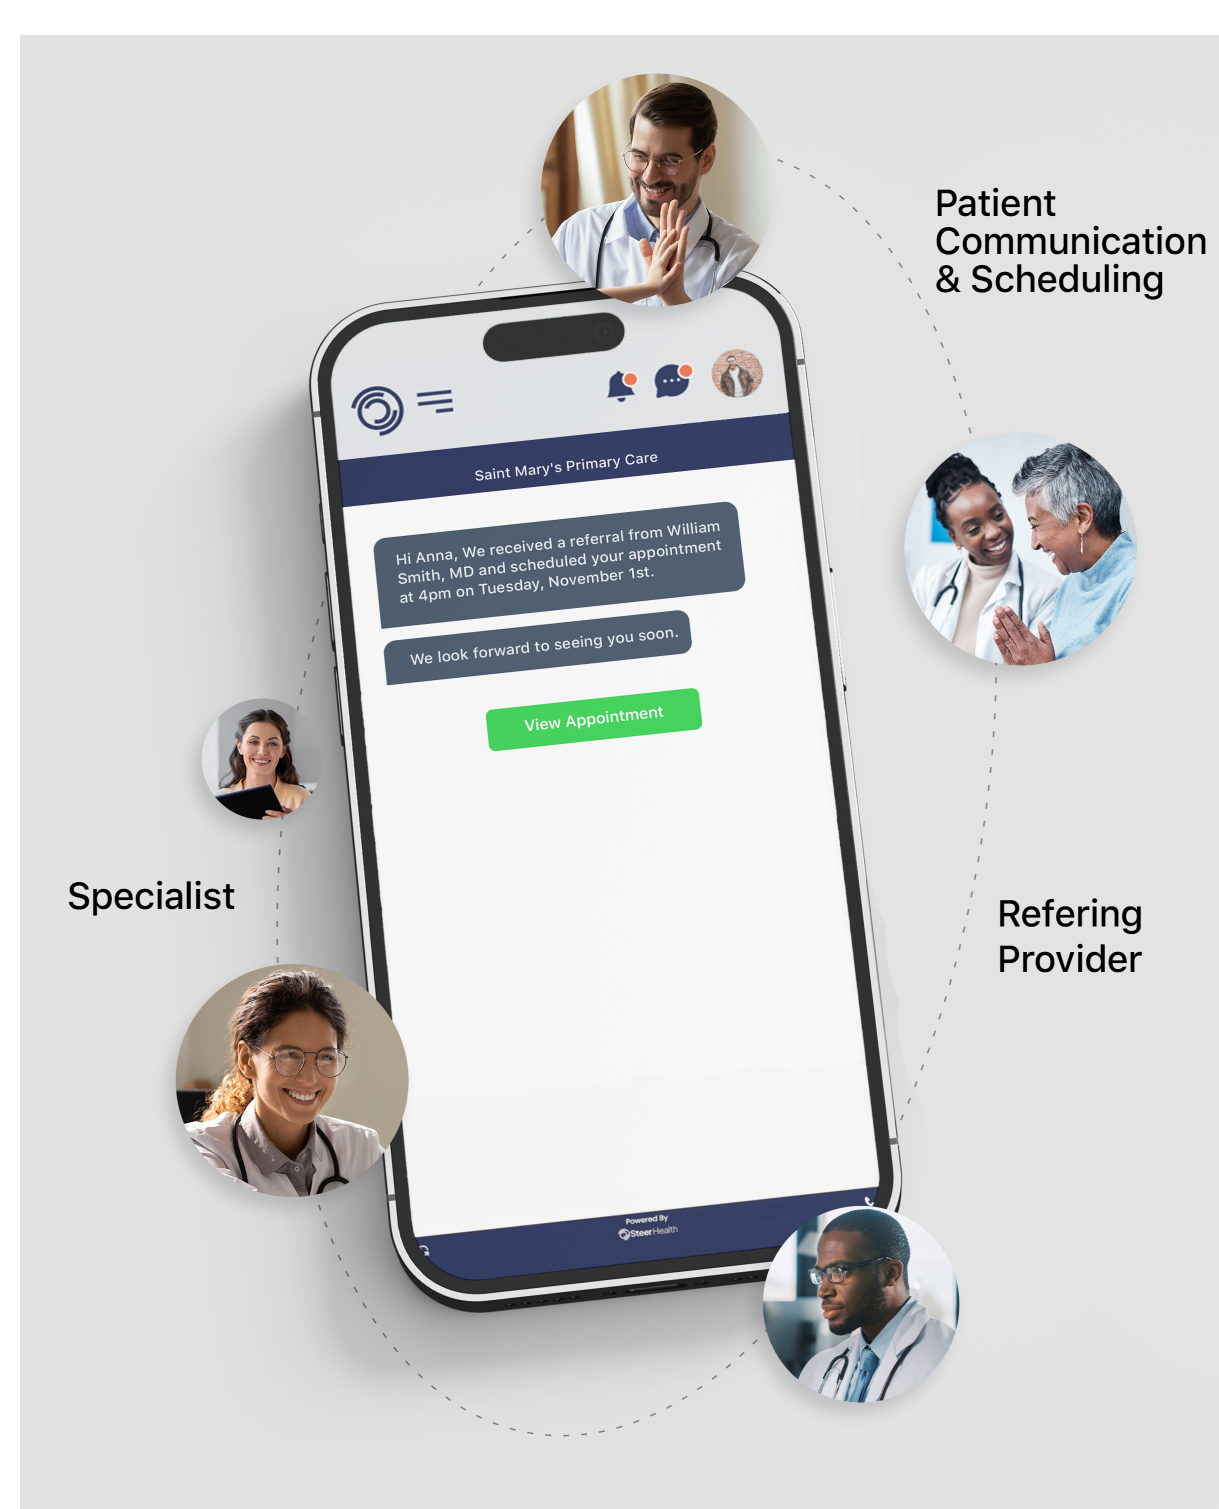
Patient Communication & Scheduling

Saint Mary's Primary Care

Hi Anna, We received a referral from William Smith, MD and scheduled your appointment at 4pm on Tuesday, November 1st.

We look forward to seeing you soon.

View Appointment

Specialist

Refering Provider

Powered By
SteerHealth